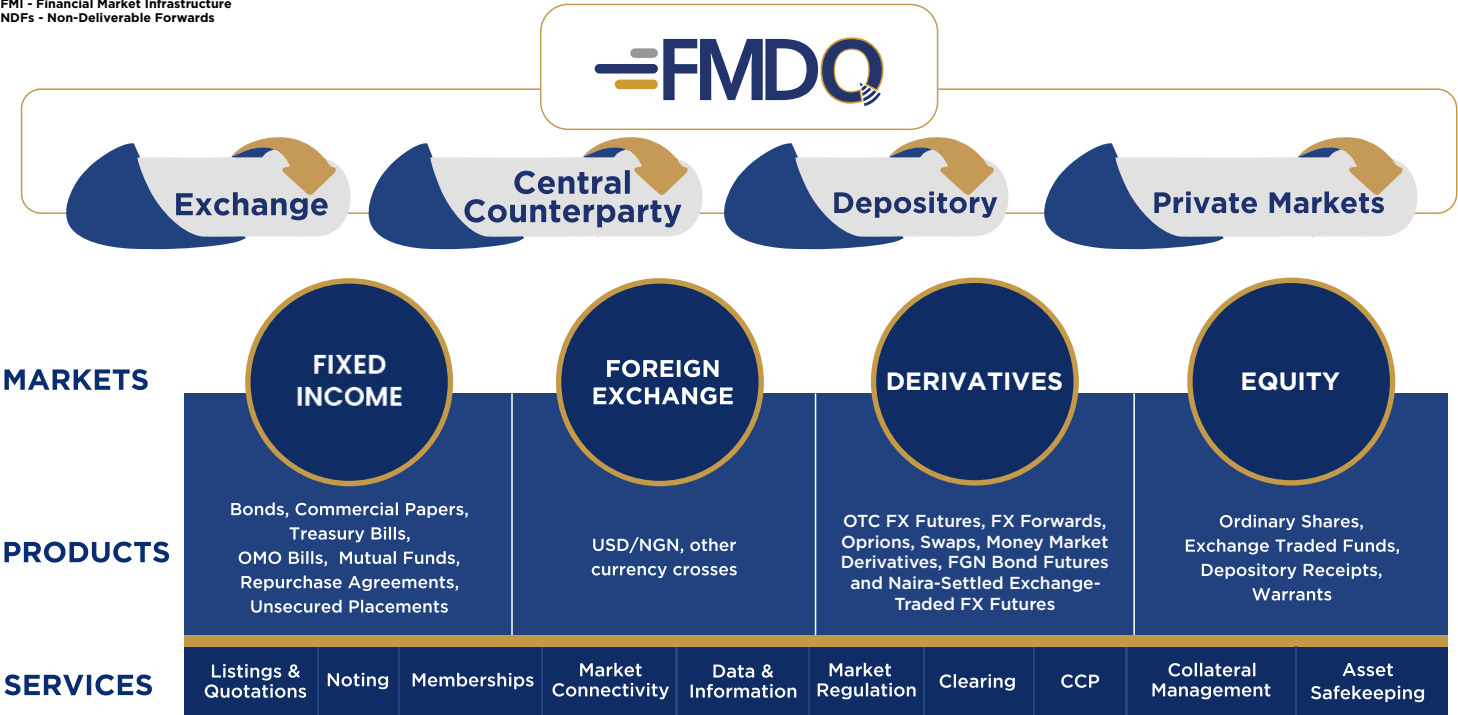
FMI - Financial Market Infrastructure
NDFs - Non-Deliverable Forwards

FMDQ

Exchange

Central Counterparty

Depository

Private Markets

MARKETS

FIXED INCOME

FOREIGN EXCHANGE

DERIVATIVES

EQUITY

PRODUCTS

Bonds, Commercial Papers, Treasury Bills, OMO Bills, Mutual Funds, Repurchase Agreements, Unsecured Placements

USD/NGN, other currency crosses

OTC FX Futures, FX Forwards, Oprions, Swaps, Money Market Derivatives, FGN Bond Futures and Naira-Settled Exchange-Traded FX Futures

Ordinary Shares, Exchange Traded Funds, Depository Receipts, Warrants

SERVICES

| Listings & Quotations | Noting | Memberships | Market Connectivity | Data & Information | Market Regulation | Clearing | CCP | Collateral Management | Asset Safekeeping |
|---|---|---|---|---|---|---|---|---|---|